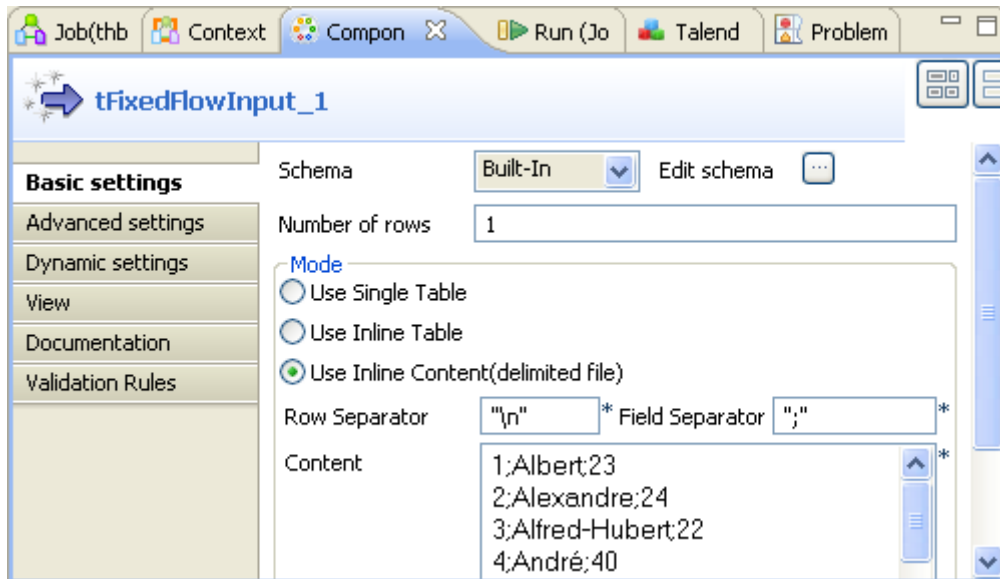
Job(thb Context Compon Run (Jo Talend Problem

tFixedFlowInput_1

Basic settings
Advanced settings
Dynamic settings
View
Documentation
Validation Rules

Schema Built-In Edit schema ...

Number of rows 1

Mode
Use Single Table
Use Inline Table
Use Inline Content(delimited file)

Row Separator "\n" * Field Separator ";" *

Content
1;Albert;23
2;Alexandre;24
3;Alfred-Hubert;22
4;André;40
*